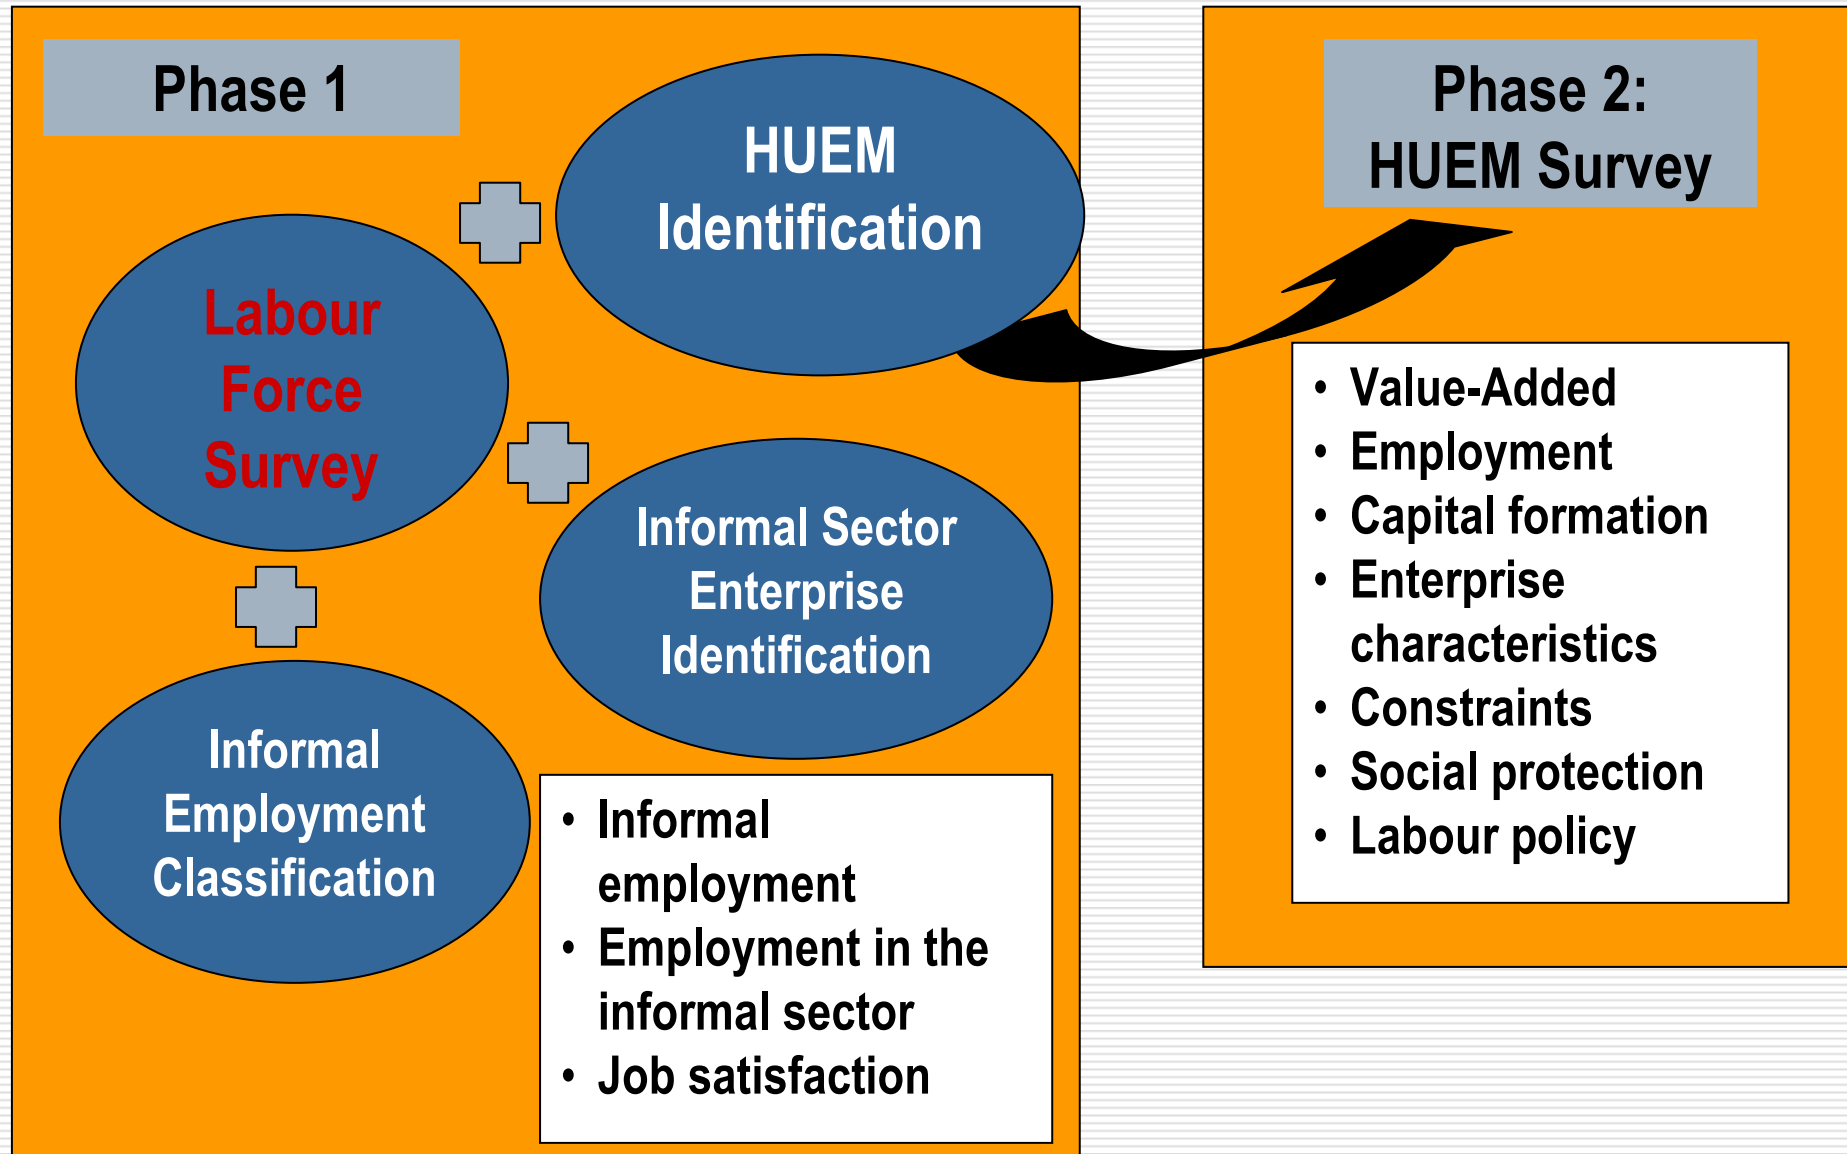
Phase 1

HUEM Identification

Labour Force Survey

Informal Sector Enterprise Identification

Informal Employment Classification

- Informal employment
- Employment in the informal sector
- Job satisfaction

Phase 2: HUEM Survey

- Value-Added
- Employment
- Capital formation
- Enterprise characteristics
- Constraints
- Social protection
- Labour policy